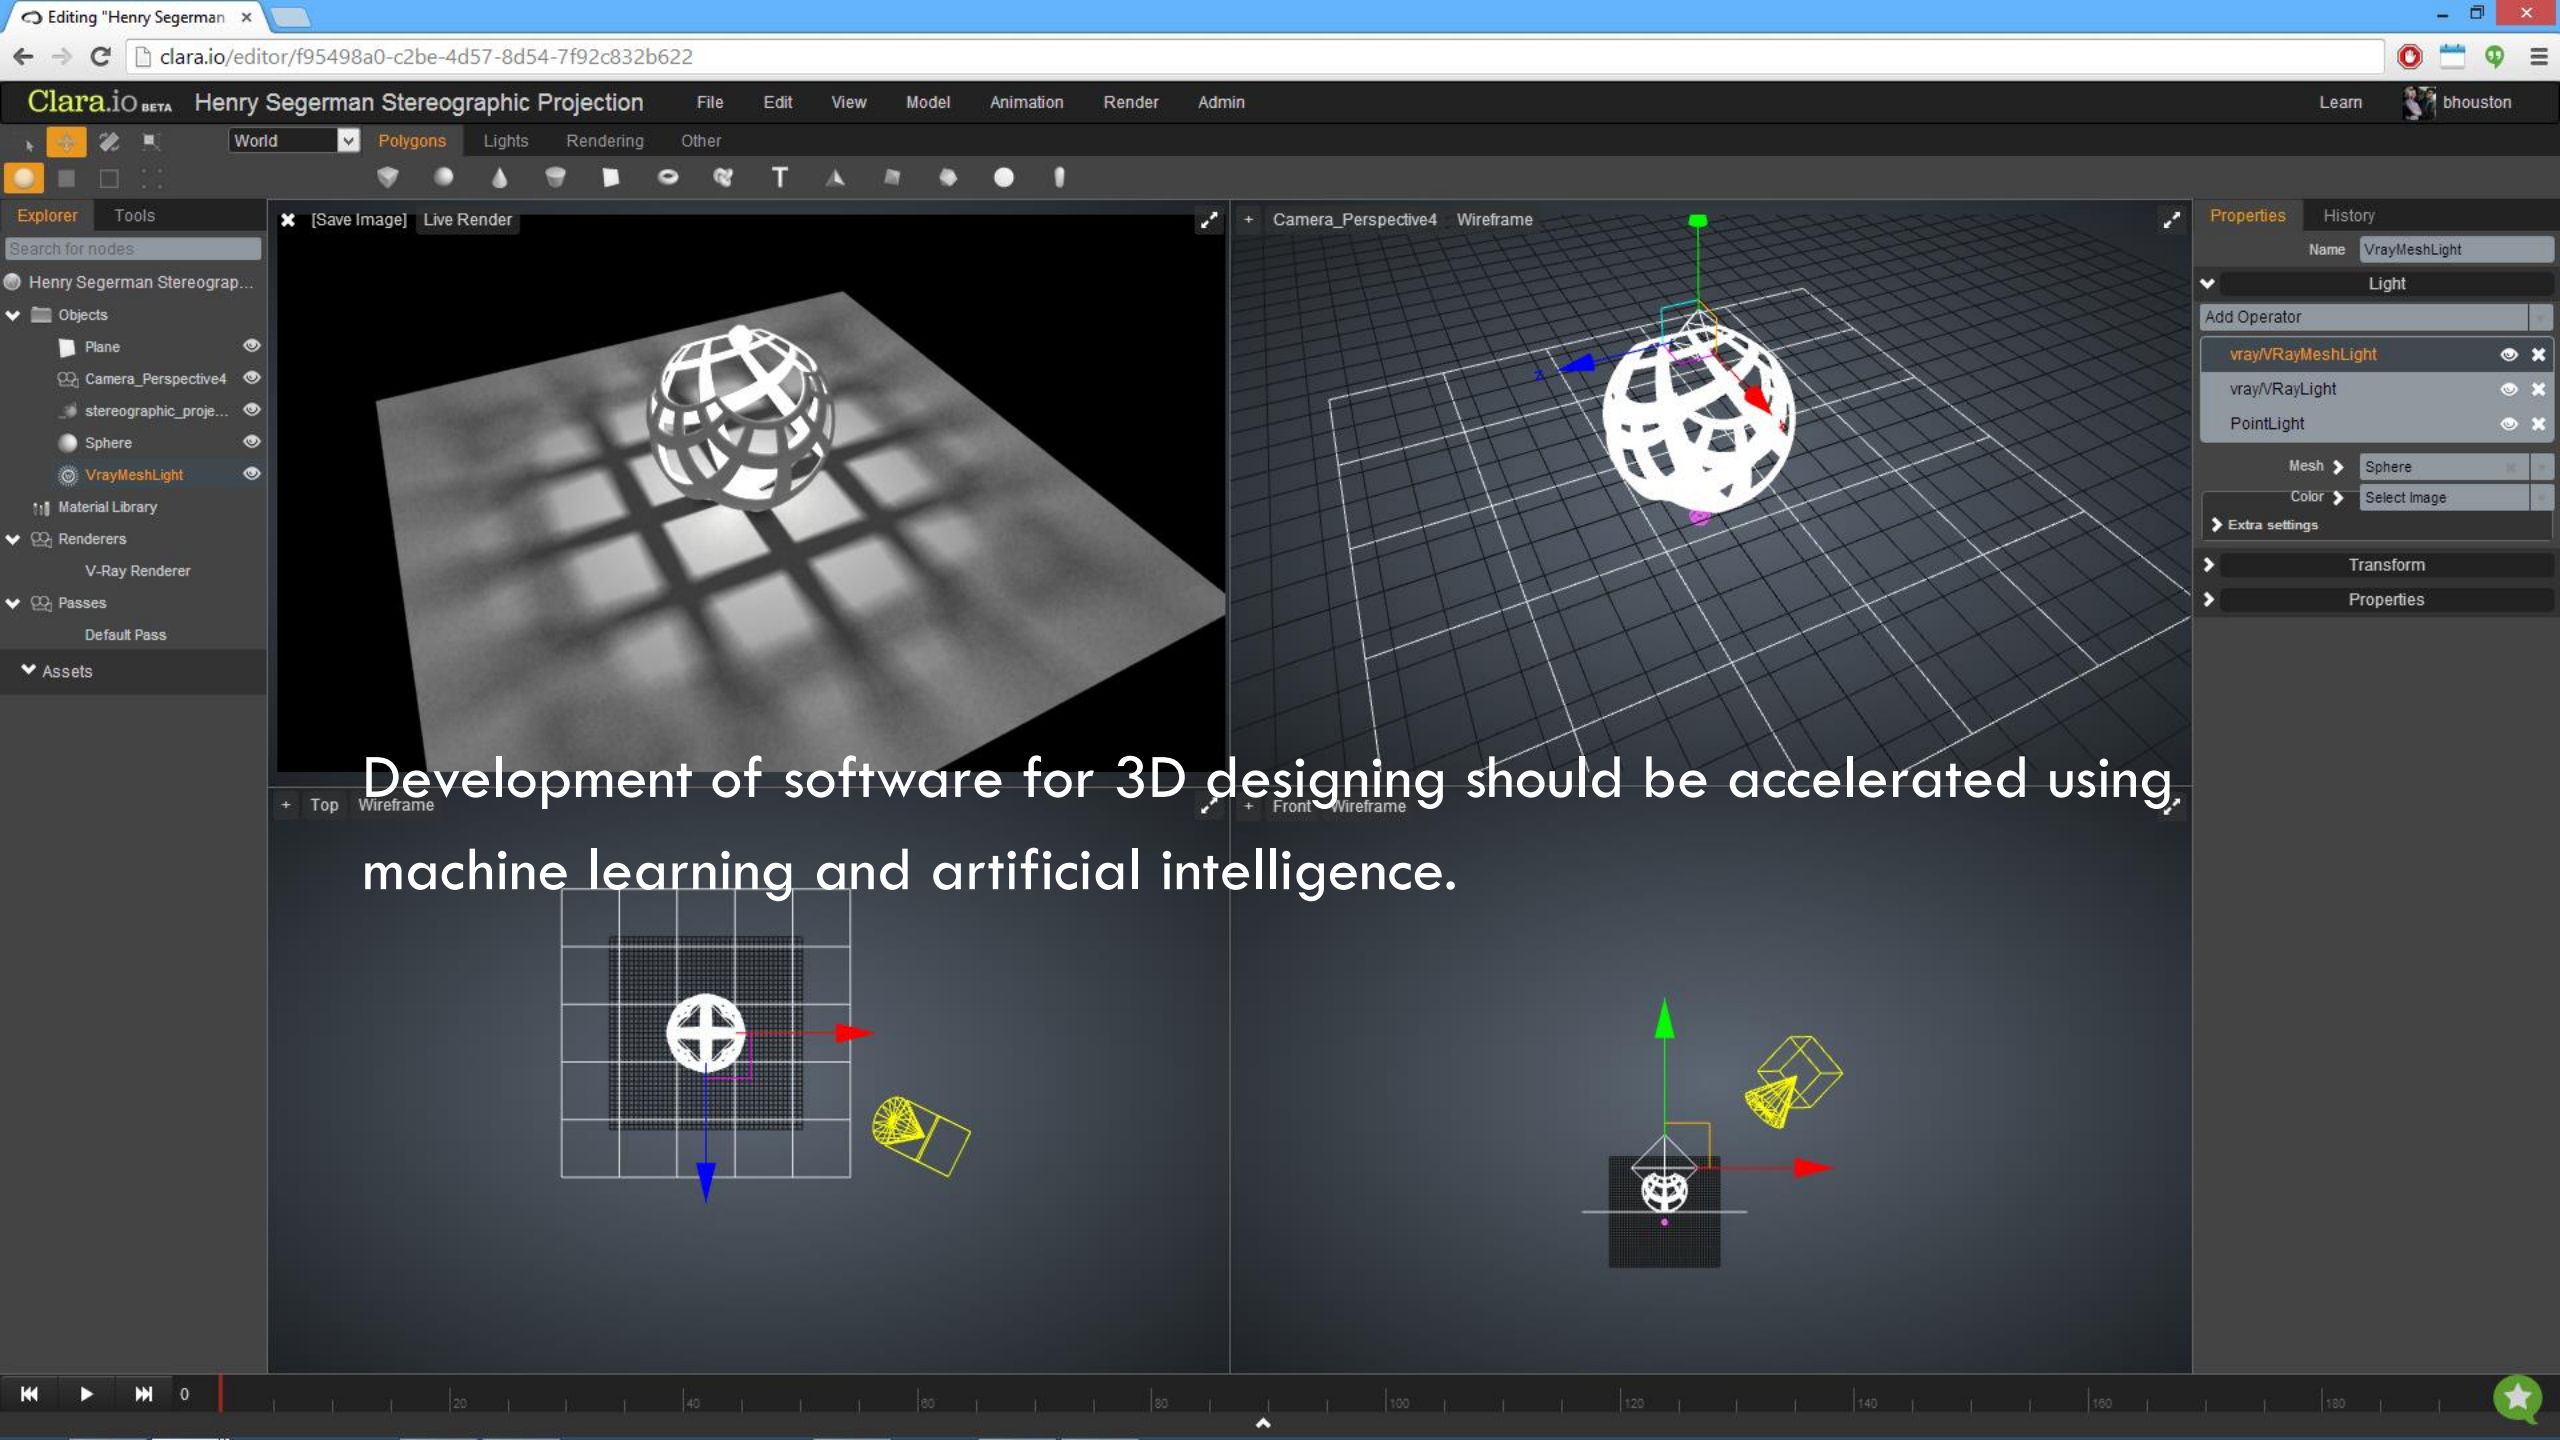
Editing "Henry Segerman ×

clara.io/editor/f95498a0-c2be-4d57-8d54-7f92c832b622

Clara.io BETA Henry Segerman Stereographic Projection File Edit View Model Animation Render Admin Learn bhouston

World Polygons Lights Rendering Other

Explorer Tools

Search for nodes

Henry Segerman Stereograp...
Objects
Plane
Camera_Perspective4
stereographic_proje...
Sphere
VrayMeshLight
Material Library
Renderers
V-Ray Renderer
Passes
Default Pass
Assets

[Save Image] Live Render

+ Camera_Perspective4 Wireframe

Properties History

Name VrayMeshLight

Light

Add Operator

vray/VRayMeshLight
vray/VRayLight
PointLight

Mesh Sphere
Color Select Image
Extra settings

Transform

Properties

+ Top Wireframe

+ Front Wireframe

Development of software for 3D designing should be accelerated using machine learning and artificial intelligence.

0 20 40 60 80 100 120 140 160 180